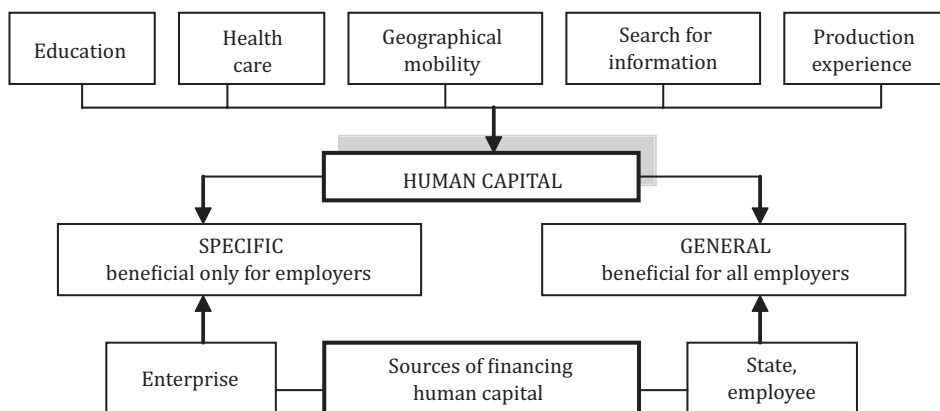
Education

Health care

Geographical mobility

Search for information

Production experience

HUMAN CAPITAL

SPECIFIC
beneficial only for employers

GENERAL
beneficial for all employers

Enterprise

Sources of financing human capital

State, employee